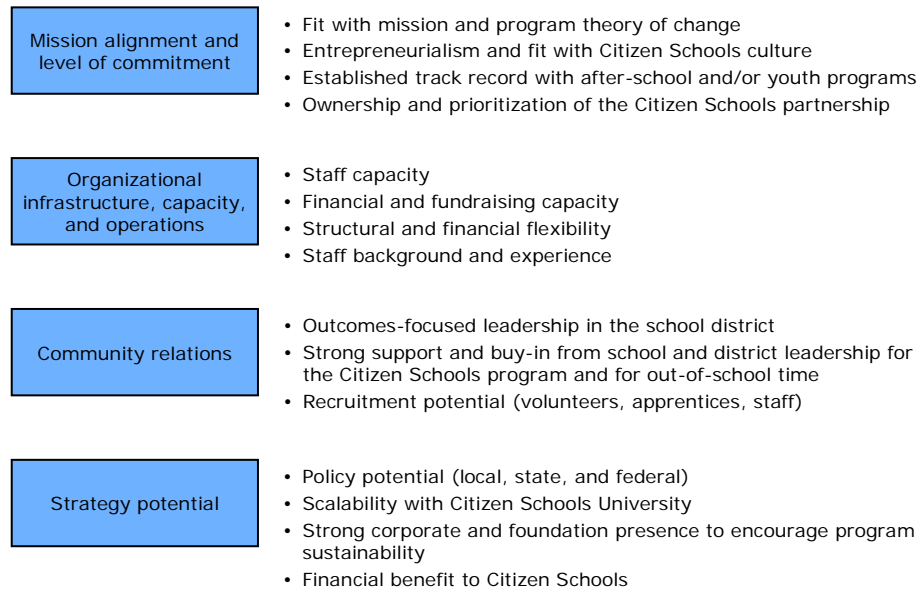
Mission alignment and level of commitment

- Fit with mission and program theory of change
- Entrepreneurialism and fit with Citizen Schools culture
- Established track record with after-school and/or youth programs
- Ownership and prioritization of the Citizen Schools partnership

Organizational infrastructure, capacity, and operations

- Staff capacity
- Financial and fundraising capacity
- Structural and financial flexibility
- Staff background and experience

Community relations

- Outcomes-focused leadership in the school district
- Strong support and buy-in from school and district leadership for the Citizen Schools program and for out-of-school time
- Recruitment potential (volunteers, apprentices, staff)

Strategy potential

- Policy potential (local, state, and federal)
- Scalability with Citizen Schools University
- Strong corporate and foundation presence to encourage program sustainability
- Financial benefit to Citizen Schools